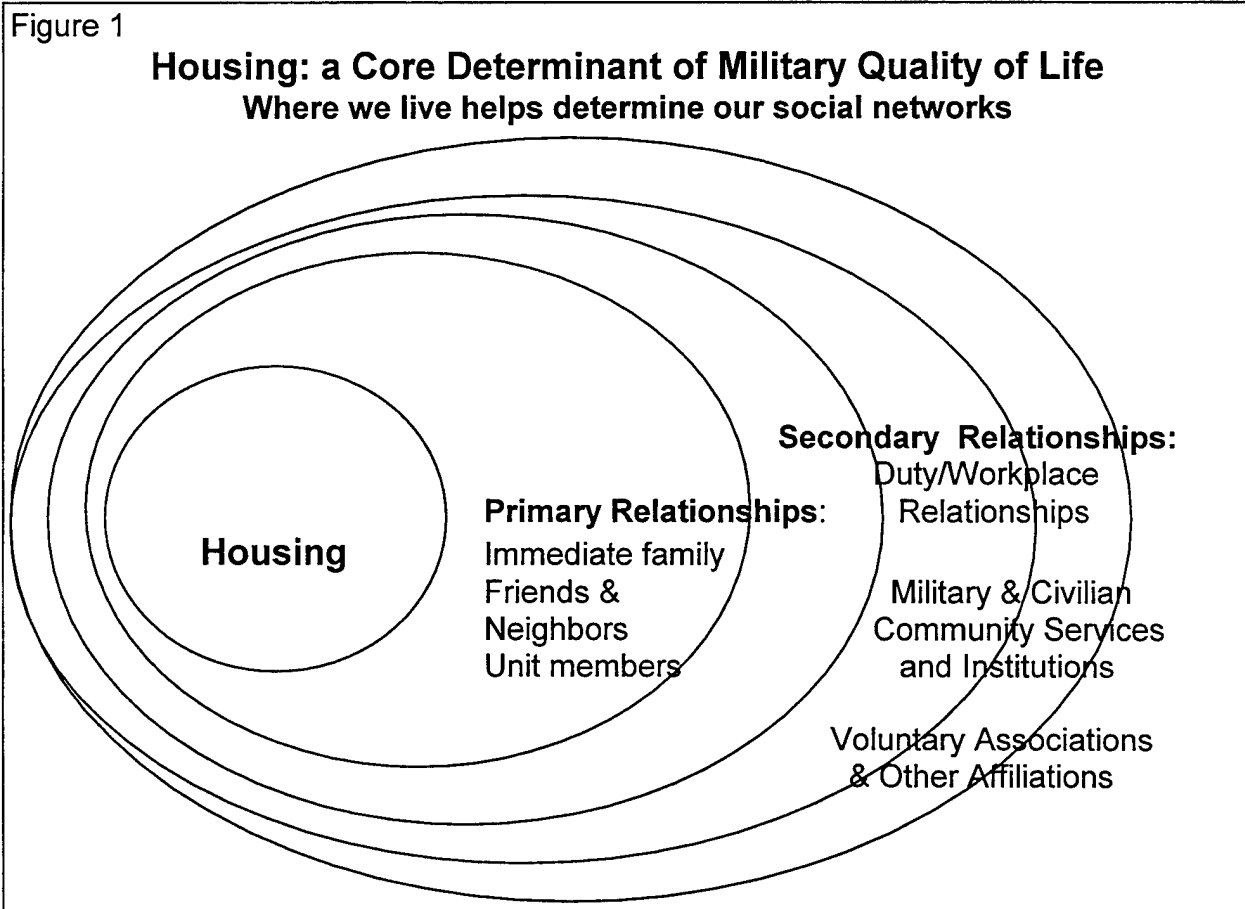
Figure 1

Housing: a Core Determinant of Military Quality of Life
Where we live helps determine our social networks

Housing

Primary Relationships:
Immediate family
Friends &
Neighbors
Unit members

Secondary Relationships:
Duty/Workplace
Relationships

Military & Civilian
Community Services
and Institutions

Voluntary Associations
& Other Affiliations